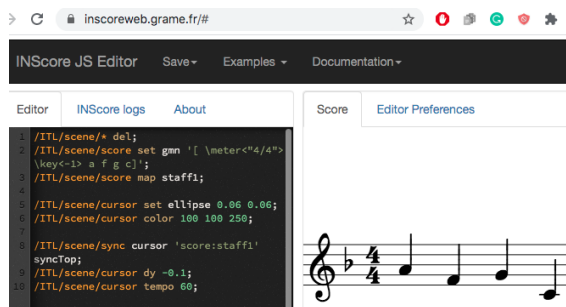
inscoreweb.grame.fr/#

INScore JS Editor Save▾ Examples ▾ Documentation▾

Editor INScore logs About

1 /ITL/scene/* del;
2 /ITL/scene/score set gmn '[ \meter<"4/4"> \key<-1> a f g c]';
3 /ITL/scene/score map staff1;
4
5 /ITL/scene/cursor set ellipse 0.06 0.06;
6 /ITL/scene/cursor color 100 100 250;
7
8 /ITL/scene/sync cursor 'score:staff1' syncTop;
9 /ITL/scene/cursor dy -0.1;
10 /ITL/scene/cursor tempo 60;

Score Editor Preferences

$\frac{4}{4}$